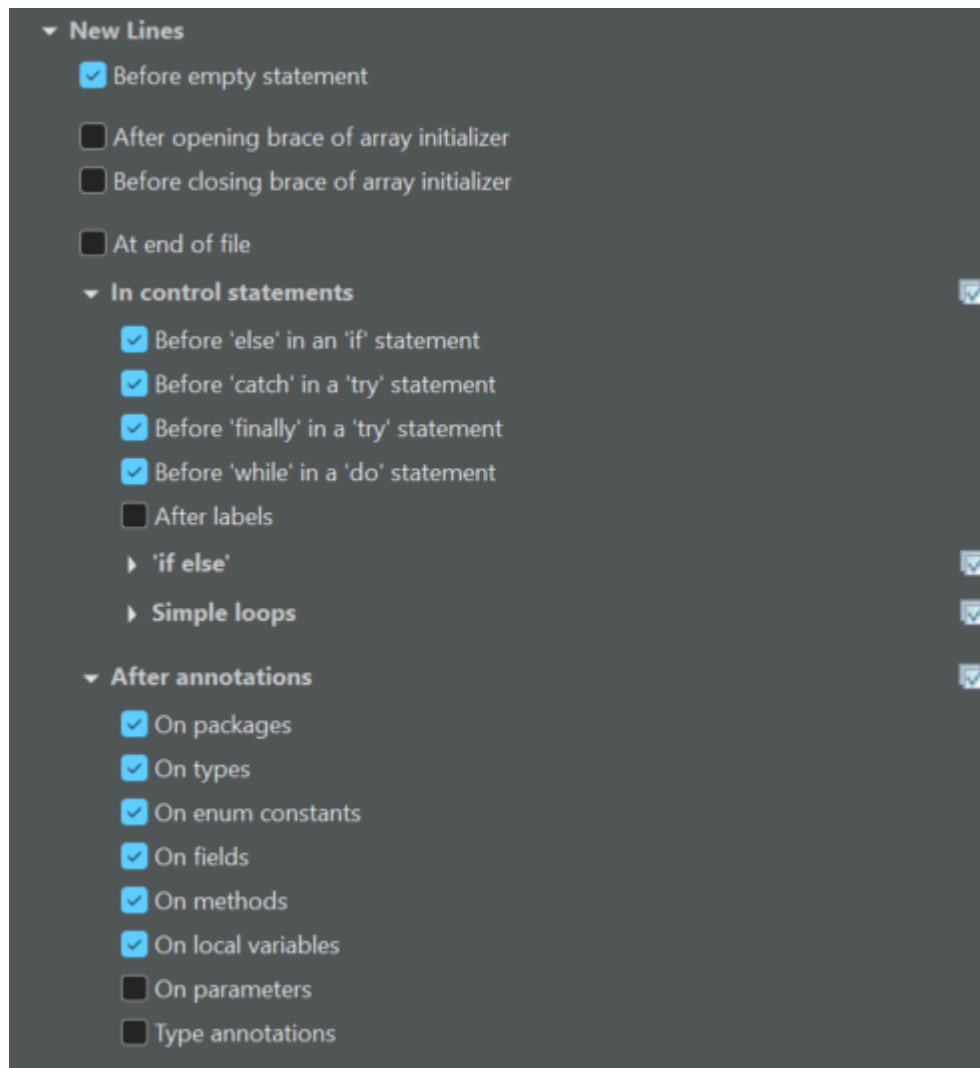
New Lines

Before empty statement

After opening brace of array initializer

Before closing brace of array initializer

At end of file

In control statements

Before 'else' in an 'if' statement

Before 'catch' in a 'try' statement

Before 'finally' in a 'try' statement

Before 'while' in a 'do' statement

After labels

'if else'

Simple loops

After annotations

On packages

On types

On enum constants

On fields

On methods

On local variables

On parameters

Type annotations